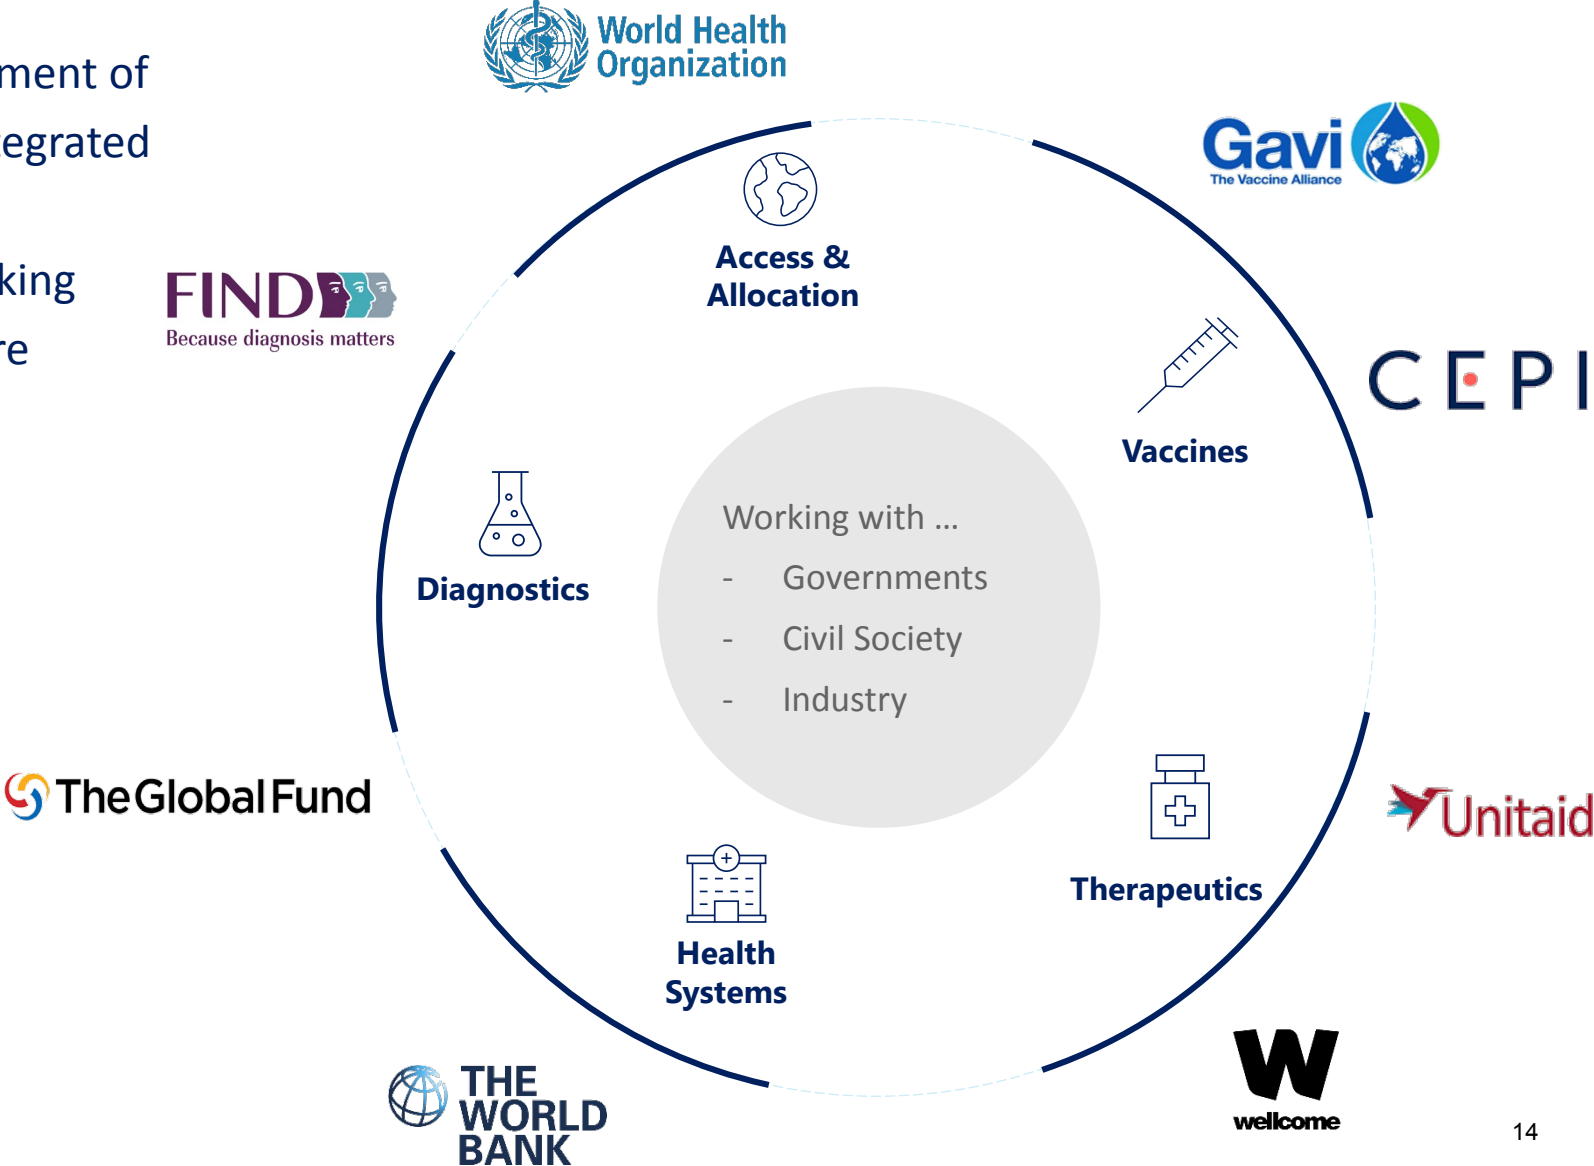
ment of
egrated

king
re

World Health Organization

Gavi The Vaccine Alliance

FIND Because diagnosis matters

CEPI

Access & Allocation

Vaccines

Diagnostics

Working with ...
- Governments
- Civil Society
- Industry

TheGlobalFund

Unitaid

Therapeutics

Health Systems

THE WORLD BANK

wellcome

14